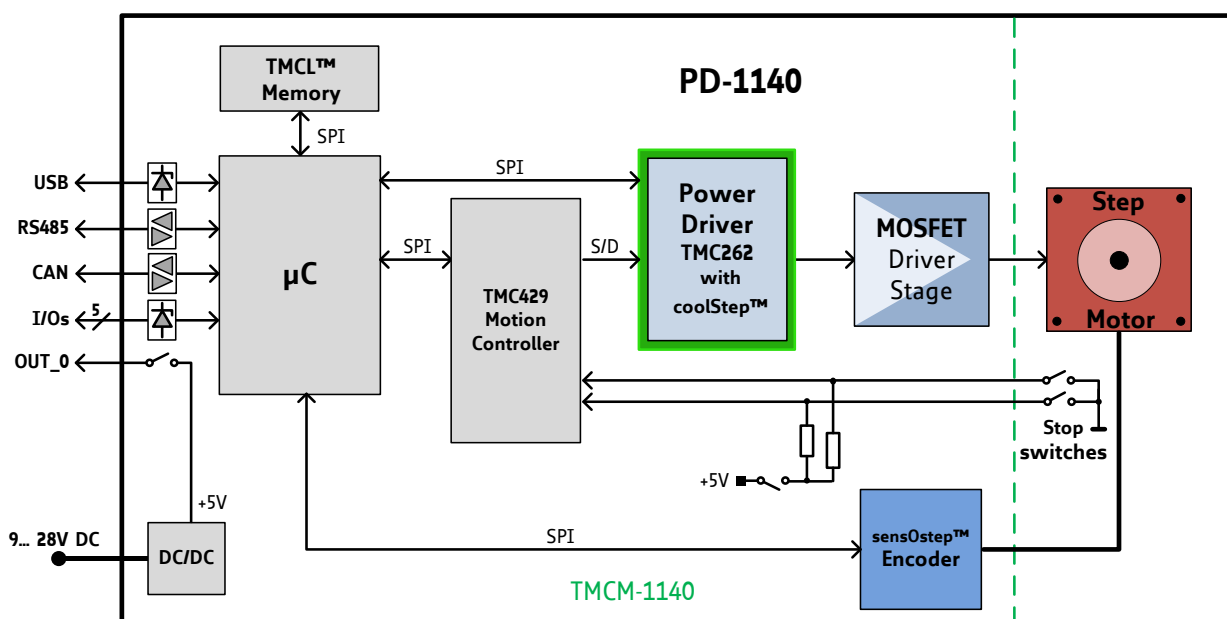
TMCL™ Memory

PD-1140

SPI

USB

RS485

CAN

I/Os

5

OUT_0

µC

SPI

SPI

TMC429 Motion Controller

S/D

Power Driver TMC262 with coolStep™

MOSFET Driver Stage

Step Motor

Stop switches

+5V

+5V

9… 28V DC

DC/DC

SPI

sensOstep™ Encoder

TMCM-1140